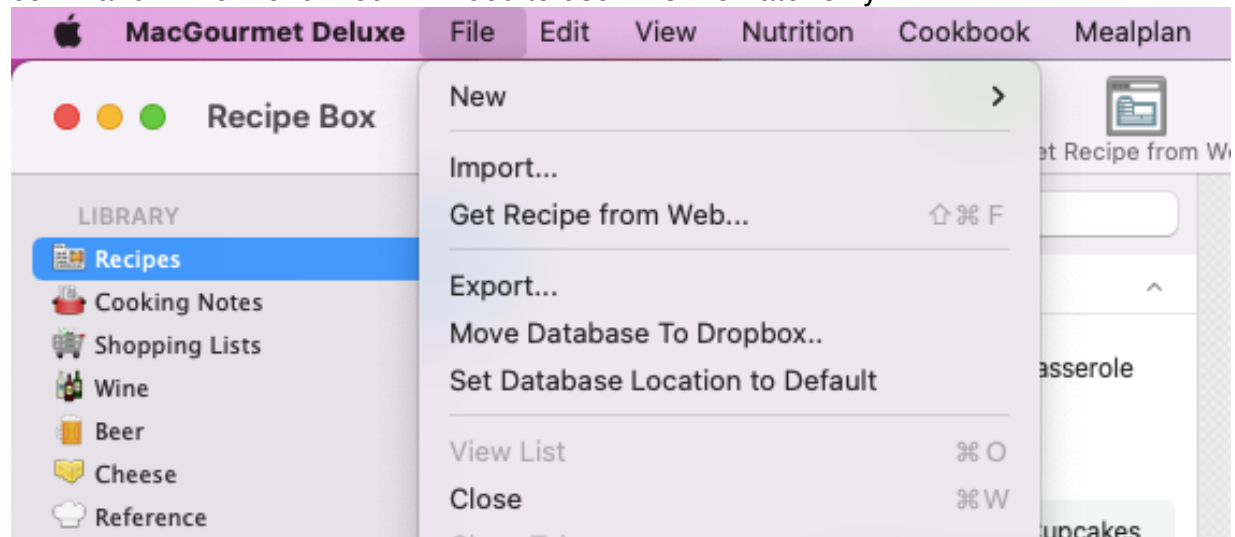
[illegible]

MacGourmet Deluxe File Edit View Nutrition Cookbook Mealplan

Recipe Box

New >

Import...
Get Recipe from Web... ⇧⌘F

Export...
Move Database To Dropbox..
Set Database Location to Default

View List ⌘O
Close ⌘W

et Recipe from W

LIBRARY
Recipes
Cooking Notes
Shopping Lists
Wine
Beer
Cheese
Reference

asserole

upcakes